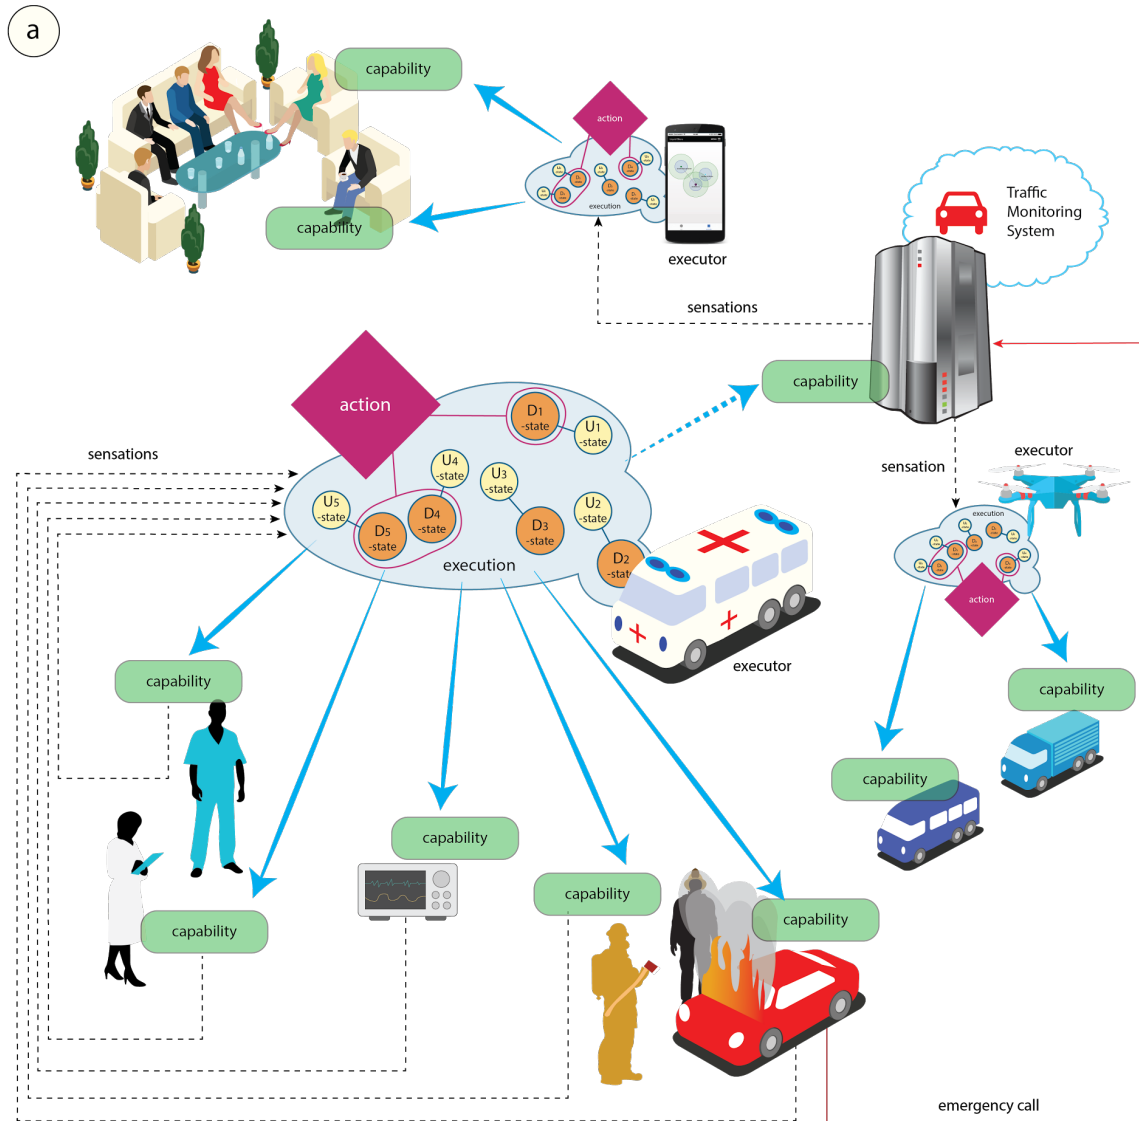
a

capability

action

capability

execution

executor

Traffic Monitoring System

sensations

capability

action

D1 -state

U1 -state

U4 -state

U3 -state

U2 -state

U5 -state

D5 -state

D4 -state

D3 -state

D2 -stat

execution

sensations

sensation

executor

execution

action

executor

capability

capability

capability

capability

capability

capability

capability

emergency call